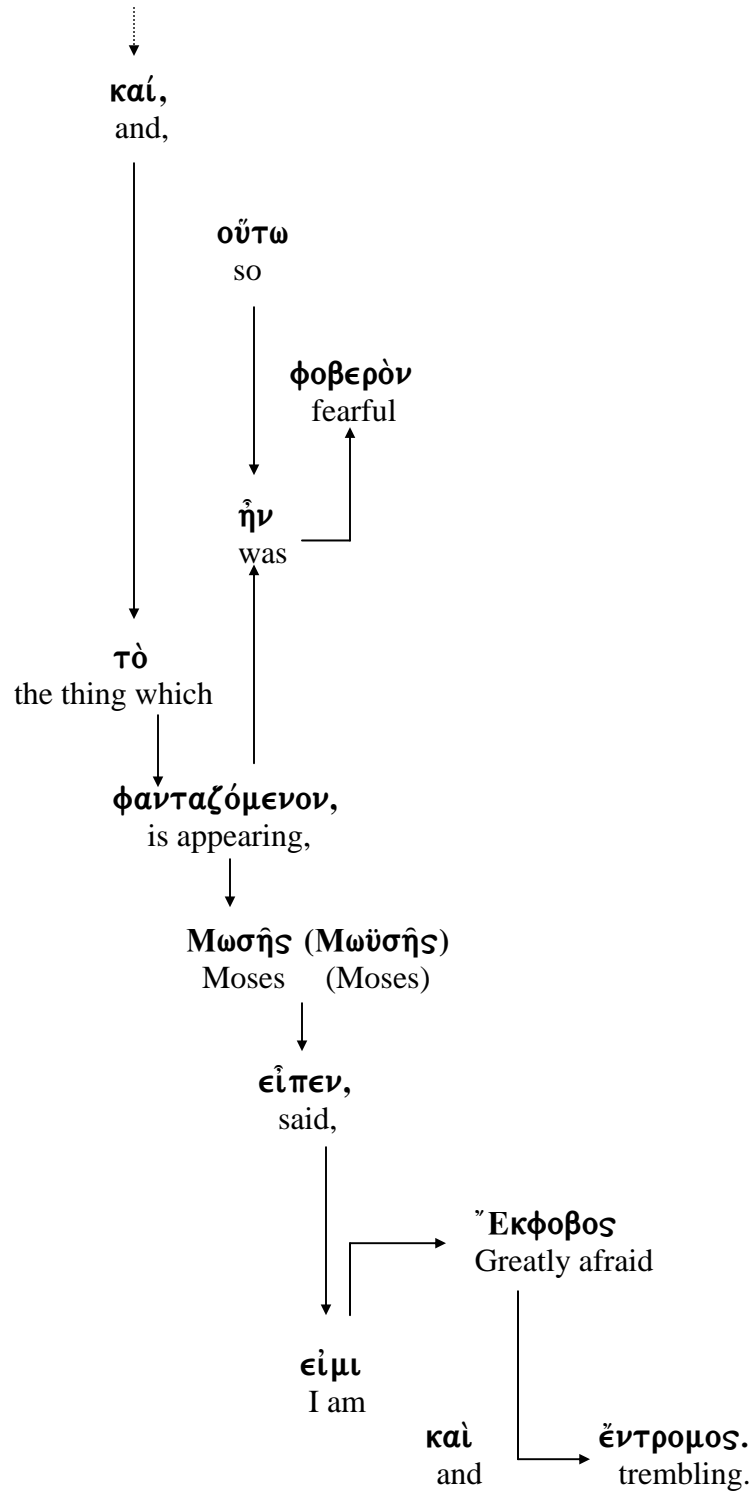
καί,
and,

οὕτω
so

φοβερὸν
fearful

ἦν
was

τὸ
the thing which

φανταζόμενον,
is appearing,

Μωσῆς (Μωϋσῆς)
Moses (Moses)

εἶπεν,
said,

Ἔκφοβος
Greatly afraid

εἰμι
I am

καὶ
and

ἔντρομος.
trembling.